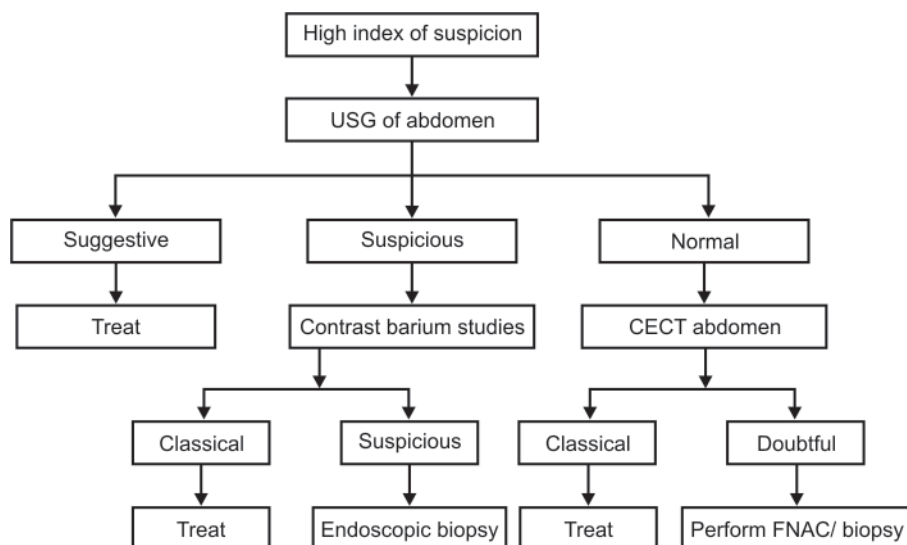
High index of suspicion

USG of abdomen

Suggestive

Suspicious

Normal

Treat

Contrast barium studies

CECT abdomen

Classical

Suspicious

Classical

Doubtful

Treat

Endoscopic biopsy

Treat

Perform FNAC/ biopsy